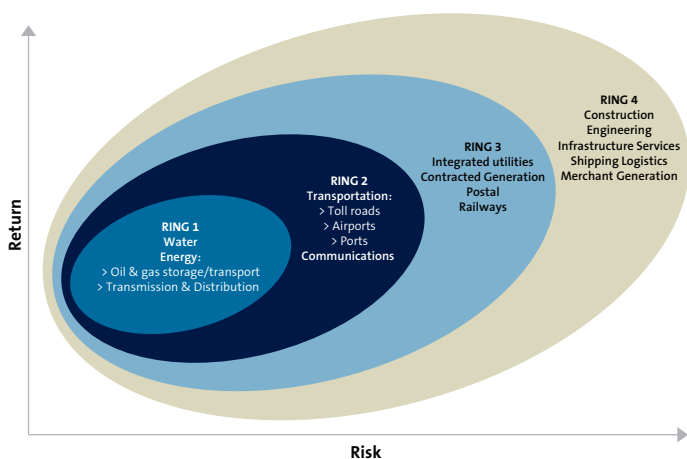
RING 4
Construction
Engineering
Infrastructure Services
Shipping Logistics
Merchant Generation

RING 3
Integrated utilities
Contracted Generation
Postal
Railways

RING 2
Transportation:
> Toll roads
> Airports
> Ports
Communications

RING 1
Water
Energy:
> Oil & gas storage/transport
> Transmission & Distribution

Return

Risk